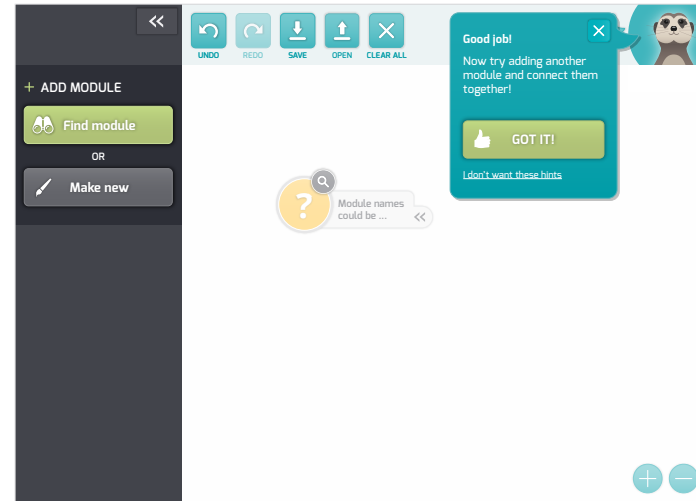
«

+ ADD MODULE

Find module

OR

Make new

UNDO REDO SAVE OPEN CLEAR ALL

?

Module names could be ...

«

Good job!

Now try adding another module and connect them together!

GOT IT!

I don't want these hints

+ −